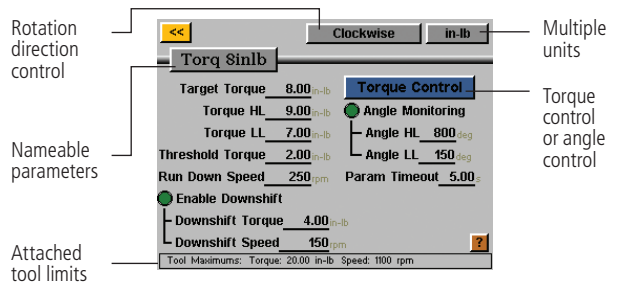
Rotation direction control

<<

Clockwise

in-lb

Multiple units

Torq 8inlb

Nameable parameters

Target Torque 8.00 in-lb
Torque HL 9.00 in-lb
Torque LL 7.00 in-lb
Threshold Torque 2.00 in-lb
Run Down Speed 250 rpm

Torque Control
Angle Monitoring
Angle HL 800 deg
Angle LL 150 deg
Param Timeout 5.00 s

Torque control or angle control

Enable Downshift
Downshift Torque 4.00 in-lb
Downshift Speed 150 rpm

?

Attached tool limits

Tool Maximums: Torque: 20.00 in-lb Speed: 1100 rpm